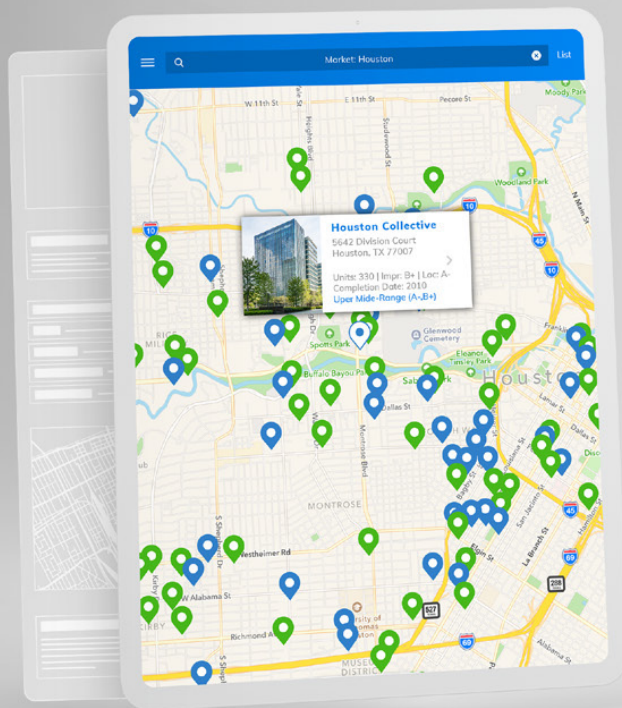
Market: Houston

List

Houston Collective
5642 Division Court
Houston, TX 77007

Units: 330 | Impr: B+ | Loc: A-
Completion Date: 2010
Uper Mide-Range (A-,B+)

W 11th St
E 11th St
Pecore St
Moody Park
Woodland Park
Heights Blvd
Studewood St
N Main St
10
45
Glenwood Cemetery
Eleanor Tinsley Park
Sam Houston Park
Spotts Park
Buffalo Bayou Park
Houston
Dallas St
Lamar St
Montrose Blvd
MONTROSE
Westheimer Rd
W Alabama St
Richmond Ave
S Shepherd Dr
Elgin St
La Branch St
Bagby St
Hamilton St
San Jacinto St
Alabama St
527
288
69
RICE MILITARY
KIRBY
MUSEUM DISTRICT
University of St. Thomas